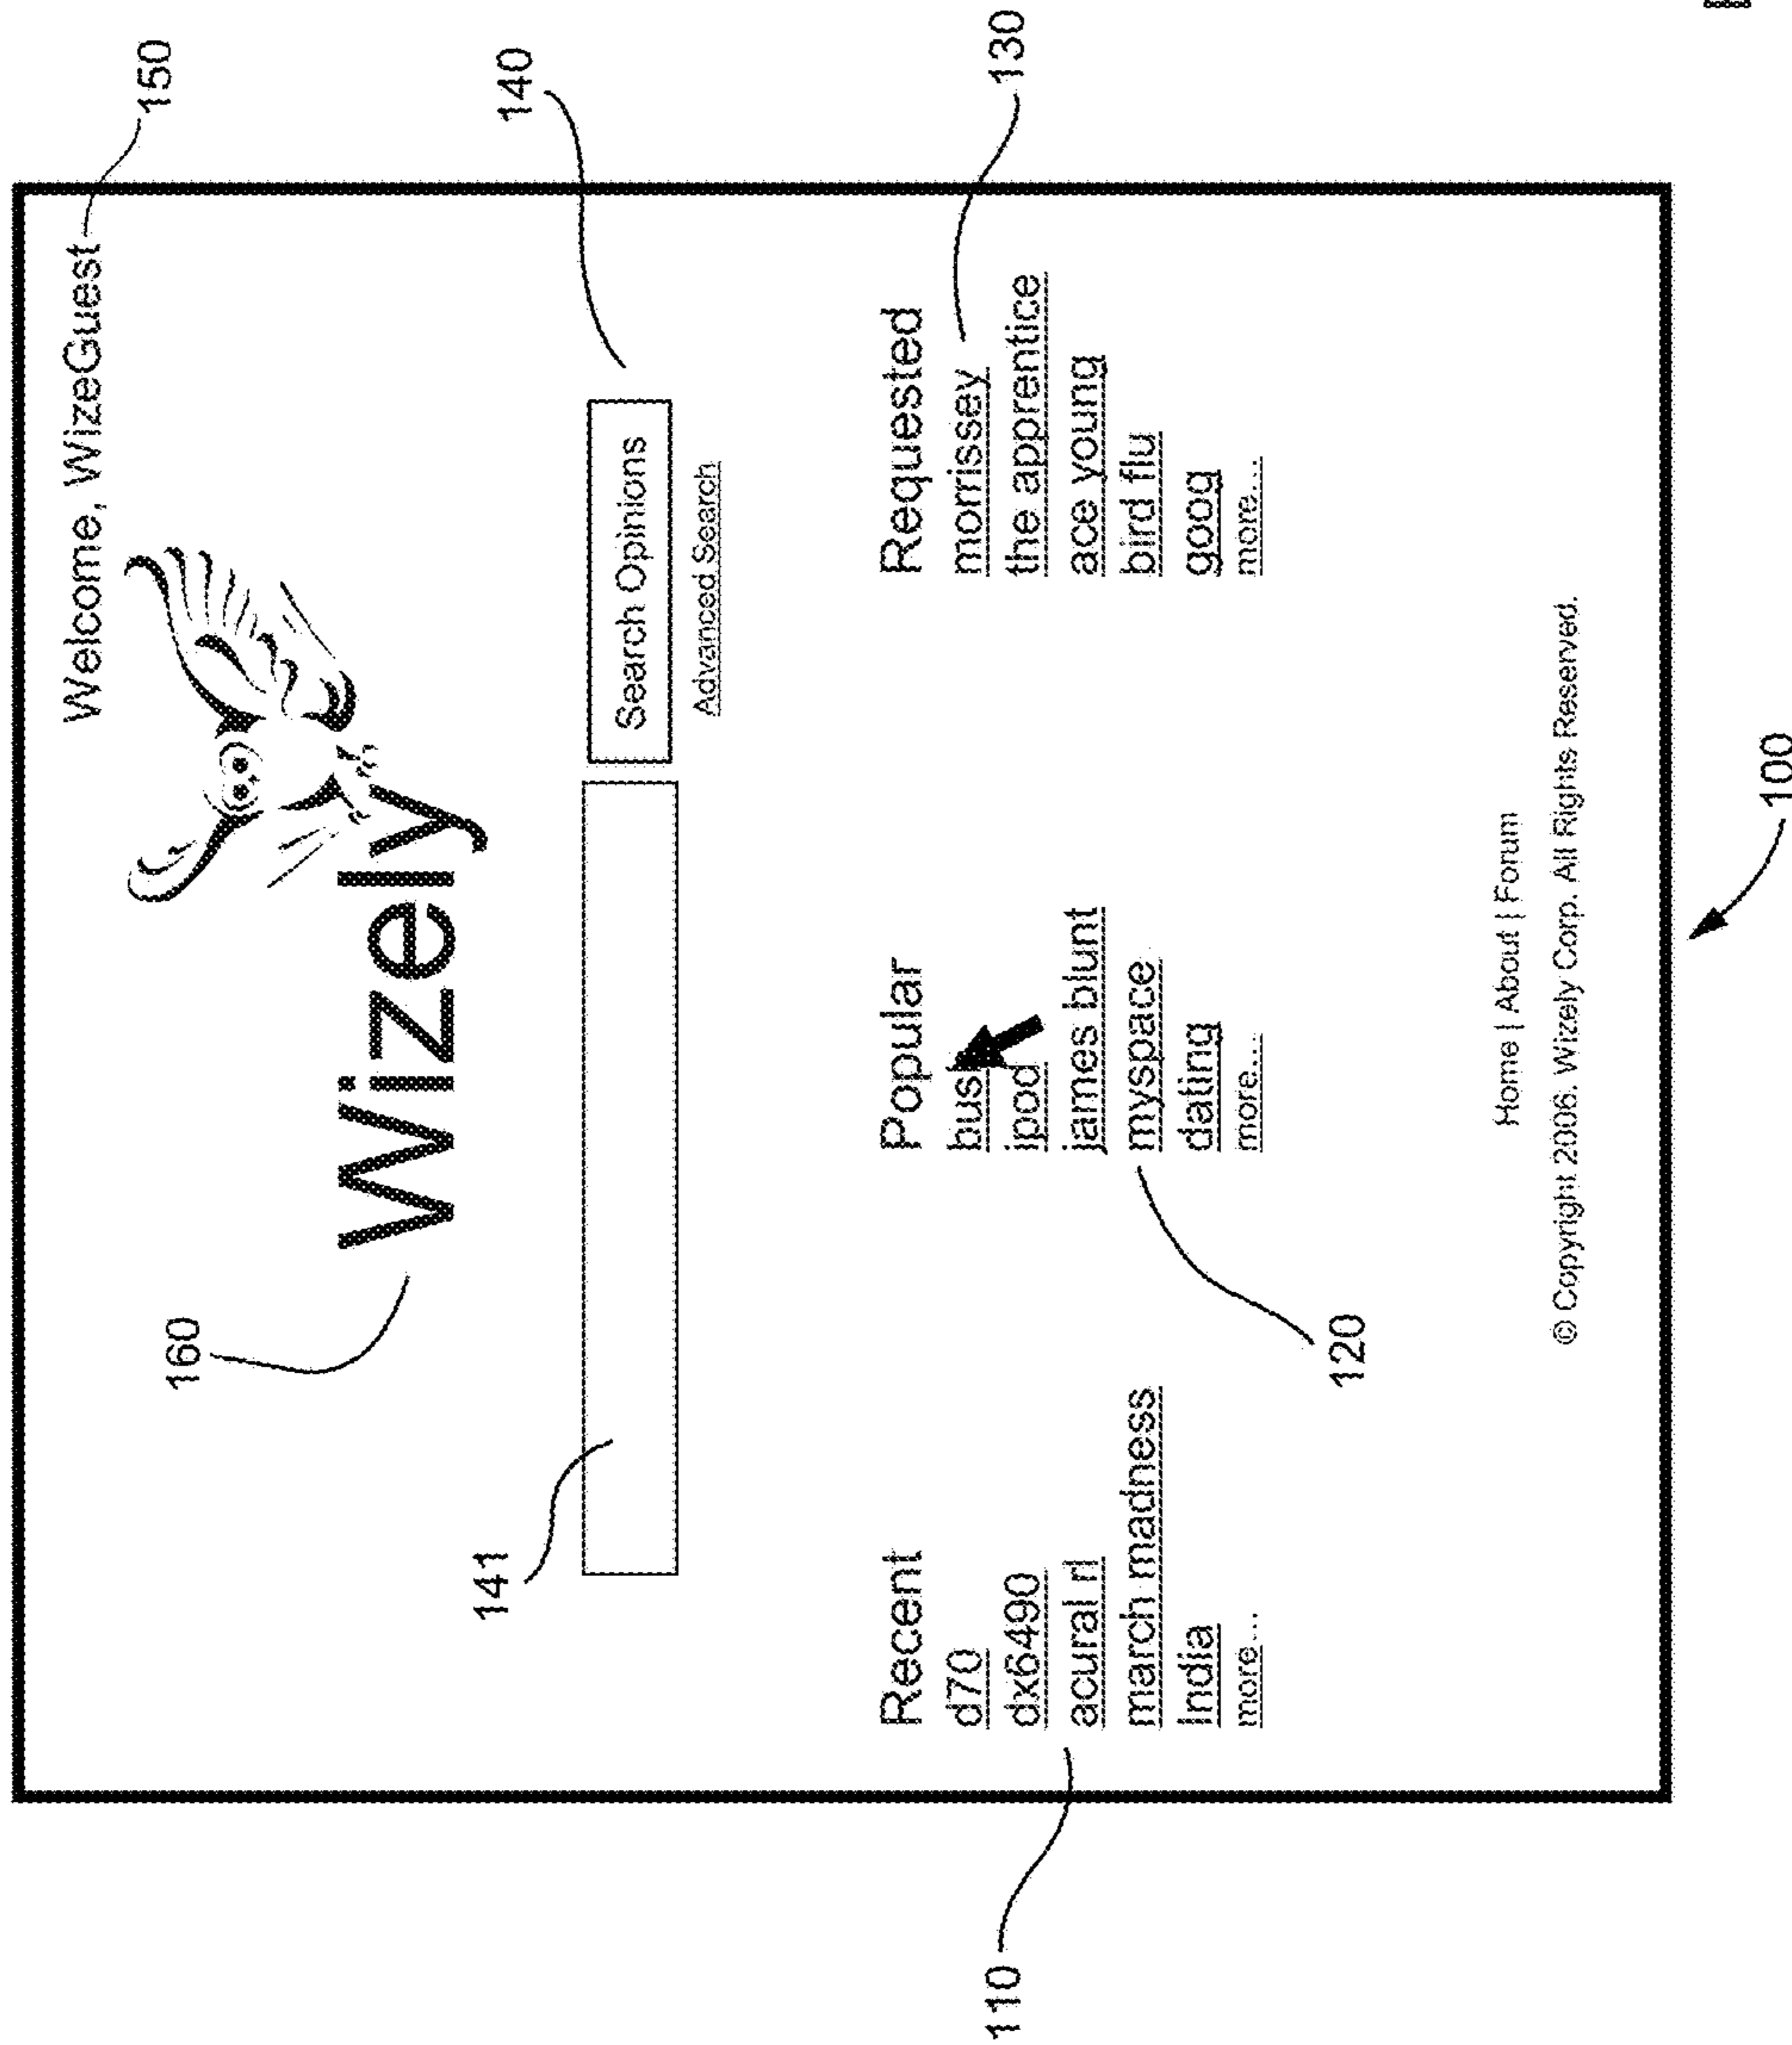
Welcome, WizeGuest

150

Wizely

160

Search Opinions

140

Advanced Search

141

Recent
d70
dx6490
acura rl
march madness
india
more...

110

Popular
bush
ipod
james blunt
myspace
dating
more...

120

Requested
morrissey
the apprentice
ace young
bird flu
goog
more...

130

Home | About | Forum
© Copyright 2006. Wizely Corp. All Rights Reserved.

100